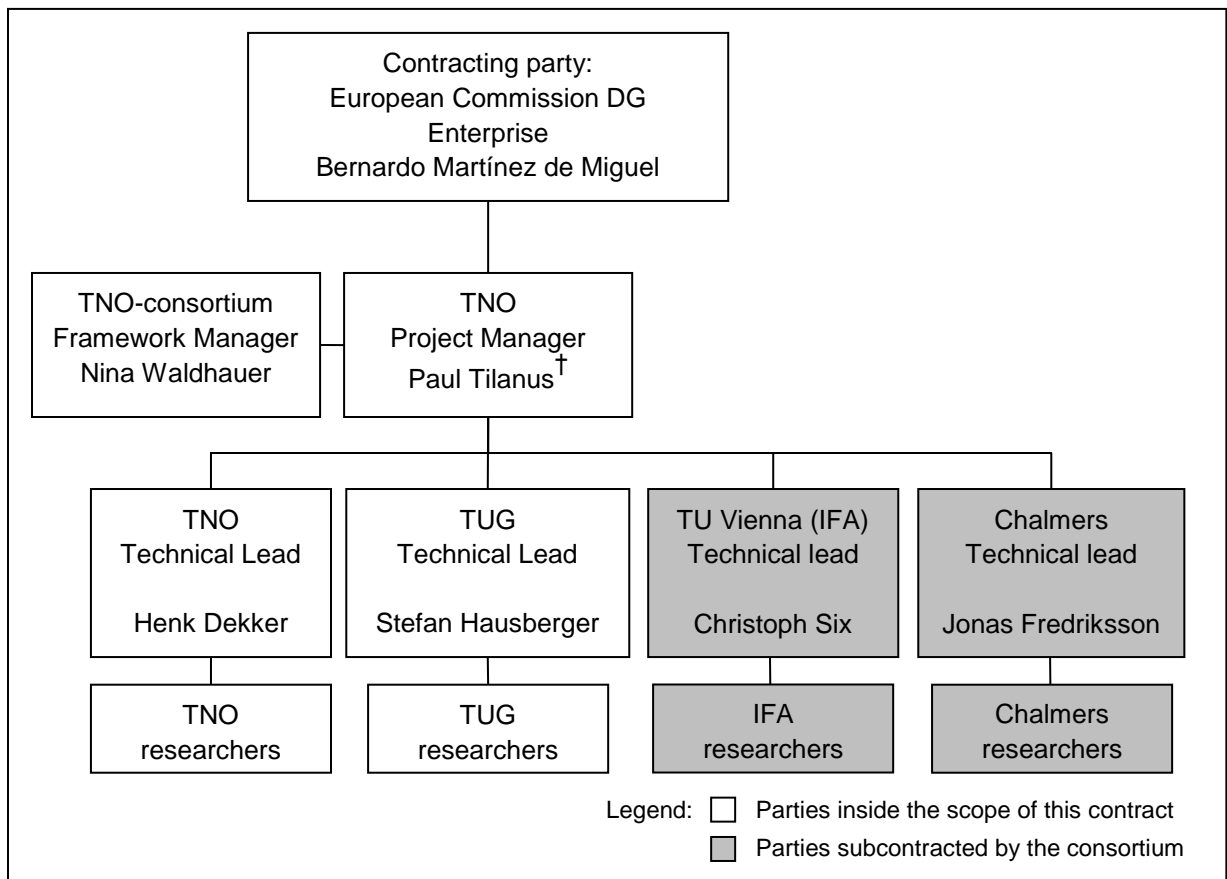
Contracting party:
European Commission DG
Enterprise
Bernardo Martínez de Miguel

TNO-consortium
Framework Manager
Nina Waldhauer

TNO
Project Manager
Paul Tilanus$^{\dagger}$

TNO
Technical Lead
Henk Dekker

TUG
Technical Lead
Stefan Hausberger

TU Vienna (IFA)
Technical lead
Christoph Six

Chalmers
Technical lead
Jonas Fredriksson

TNO
researchers

TUG
researchers

IFA
researchers

Chalmers
researchers

Legend: Parties inside the scope of this contract
Parties subcontracted by the consortium